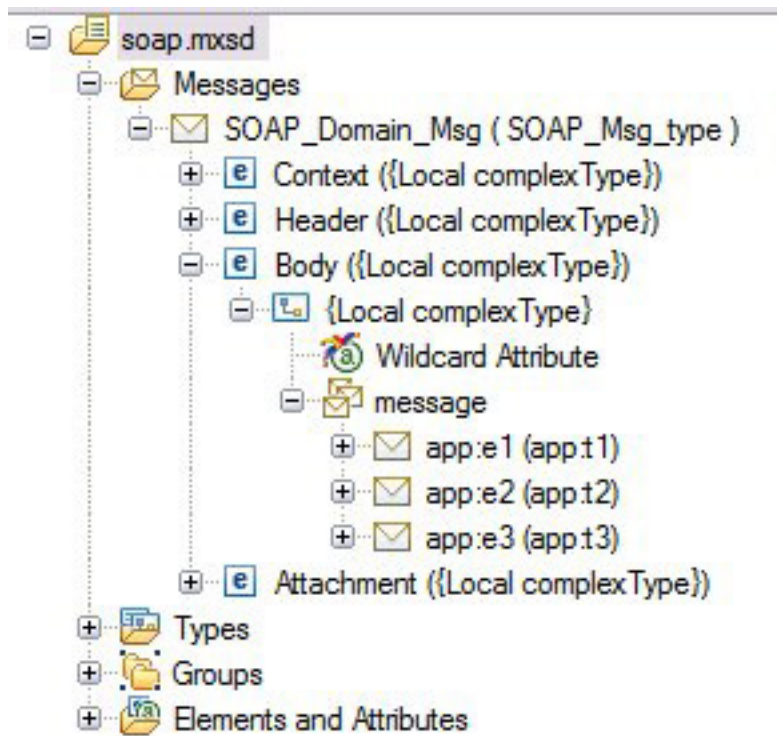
soap.mxsd
Messages
SOAP_Domain_Msg ( SOAP_Msg_type )
e Context ({Local complexType})
e Header ({Local complexType})
e Body ({Local complexType})
{Local complexType}
Wildcard Attribute
message
app:e1 (app:t1)
app:e2 (app:t2)
app:e3 (app:t3)
e Attachment ({Local complexType})
Types
Groups
Elements and Attributes